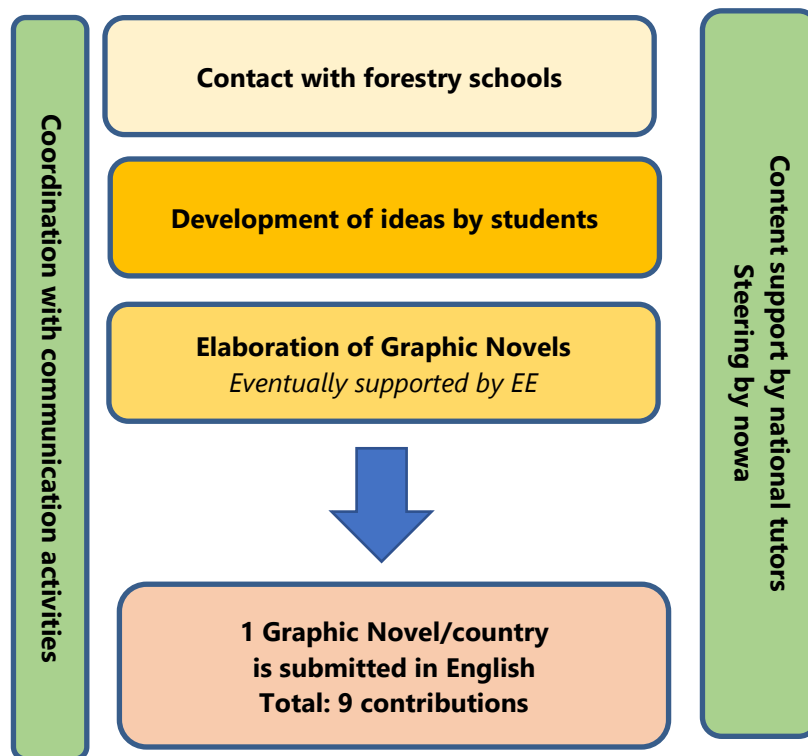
Coordination with communication activities

Contact with forestry schools

Development of ideas by students

Elaboration of Graphic Novels
*Eventually supported by EE*

1 Graphic Novel/country
is submitted in English
Total: 9 contributions

Content support by national tutors
Steering by nowa